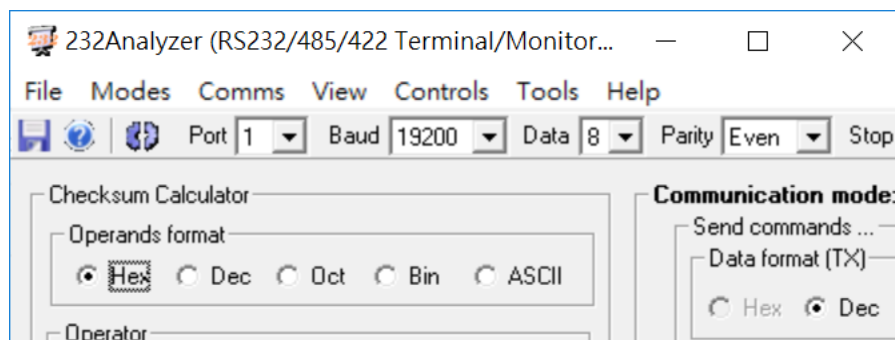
232Analyzer (RS232/485/422 Terminal/Monitor...

File Modes Comms View Controls Tools Help

Port 1 Baud 19200 Data 8 Parity Even Stop

Checksum Calculator

Operands format

Hex Dec Oct Bin ASCII

Operator

Communication mode:

Send commands ...

Data format (TX)

Hex Dec